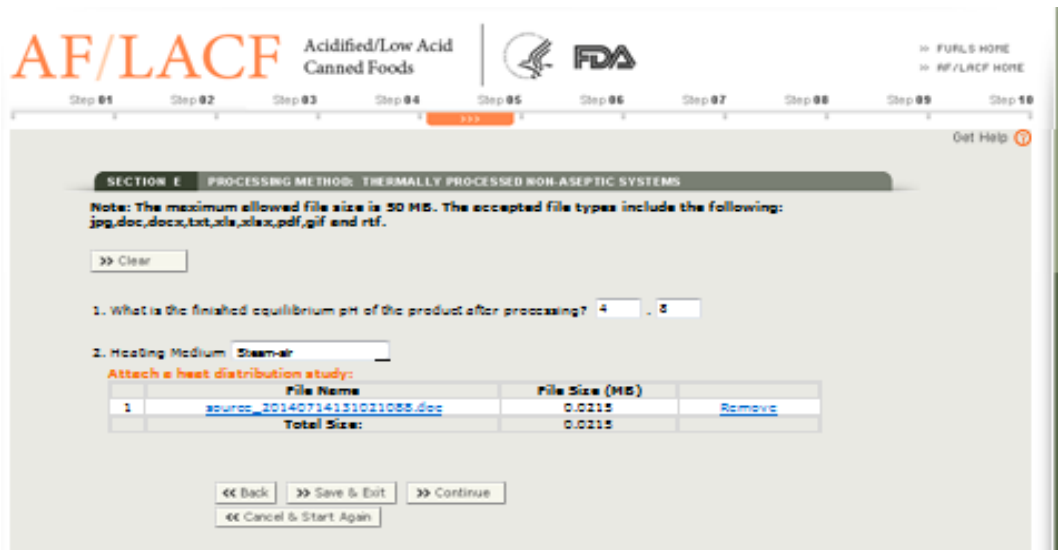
AF/LACF Acidified/Low Acid Canned Foods

FDA

>> FURLS HOME
>> AF/LACF HOME

Step 01 Step 02 Step 03 Step 04 Step 05 Step 06 Step 07 Step 08 Step 09 Step 10

>>>

Get Help

SECTION E PROCESSING METHOD: THERMALLY PROCESSED NON-ASEPTIC SYSTEMS

Note: The maximum allowed file size is 50 MB. The accepted file types include the following: jpg,doc,docx,txt,xls,xlsx,pdf,gif and rtf.

>> Clear

1. What is the finished equilibrium pH of the product after processing? 4 . 8

2. Heating Medium Steam-air

Attach a heat distribution study:

| | File Name | File Size (MB) | |
|---|---|---|---|
| 1 | source_20140714131021058.doc | 0.0215 | Remove |
| | Total Size: | 0.0215 | |

<< Back >> Save & Exit >> Continue
<< Cancel & Start Again